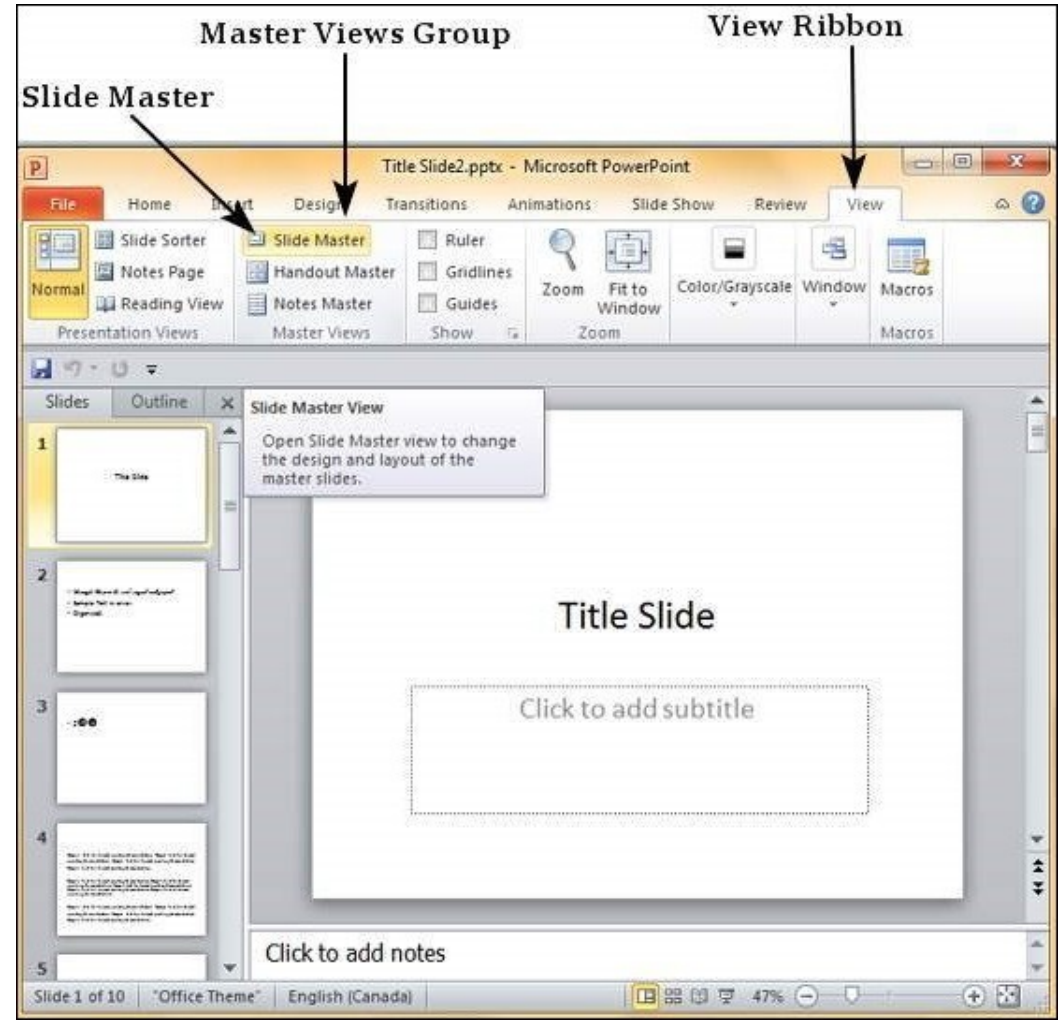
Master Views Group

View Ribbon

Slide Master

Title Slide2.pptx - Microsoft PowerPoint

File Home Insert Design Transitions Animations Slide Show Review View

Normal

Slide Sorter

Notes Page

Reading View

Presentation Views

Slide Master

Handout Master

Notes Master

Master Views

Ruler

Gridlines

Guides

Show

Zoom

Fit to Window

Zoom

Color/Grayscale

Window

Macros

Macros

Slides Outline

Slide Master View

Open Slide Master view to change the design and layout of the master slides.

1

The Slide

2

3

4

5

Title Slide

Click to add subtitle

Click to add notes

Slide 1 of 10 "Office Theme" English (Canada) 47%